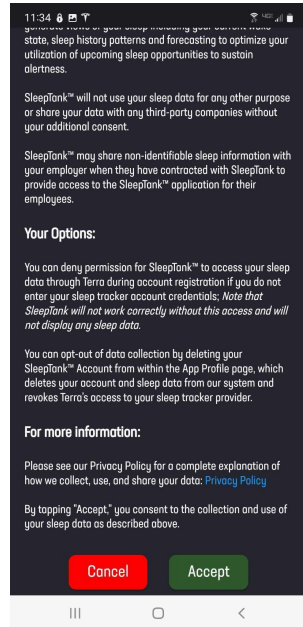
11:34

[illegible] state, sleep history patterns and forecasting to optimize your utilization of upcoming sleep opportunities to sustain alertness.

SleepTank™ will not use your sleep data for any other purpose or share your data with any third-party companies without your additional consent.

SleepTank™ may share non-identifiable sleep information with your employer when they have contracted with SleepTank to provide access to the SleepTank™ application for their employees.

Your Options:

You can deny permission for SleepTank™ to access your sleep data through Terra during account registration if you do not enter your sleep tracker account credentials; Note that SleepTank will not work correctly without this access and will not display any sleep data.

You can opt-out of data collection by deleting your SleepTank™ Account from within the App Profile page, which deletes your account and sleep data from our system and revokes Terra's access to your sleep tracker provider.

For more information:

Please see our Privacy Policy for a complete explanation of how we collect, use, and share your data: Privacy Policy

By tapping "Accept," you consent to the collection and use of your sleep data as described above.

Cancel

Accept